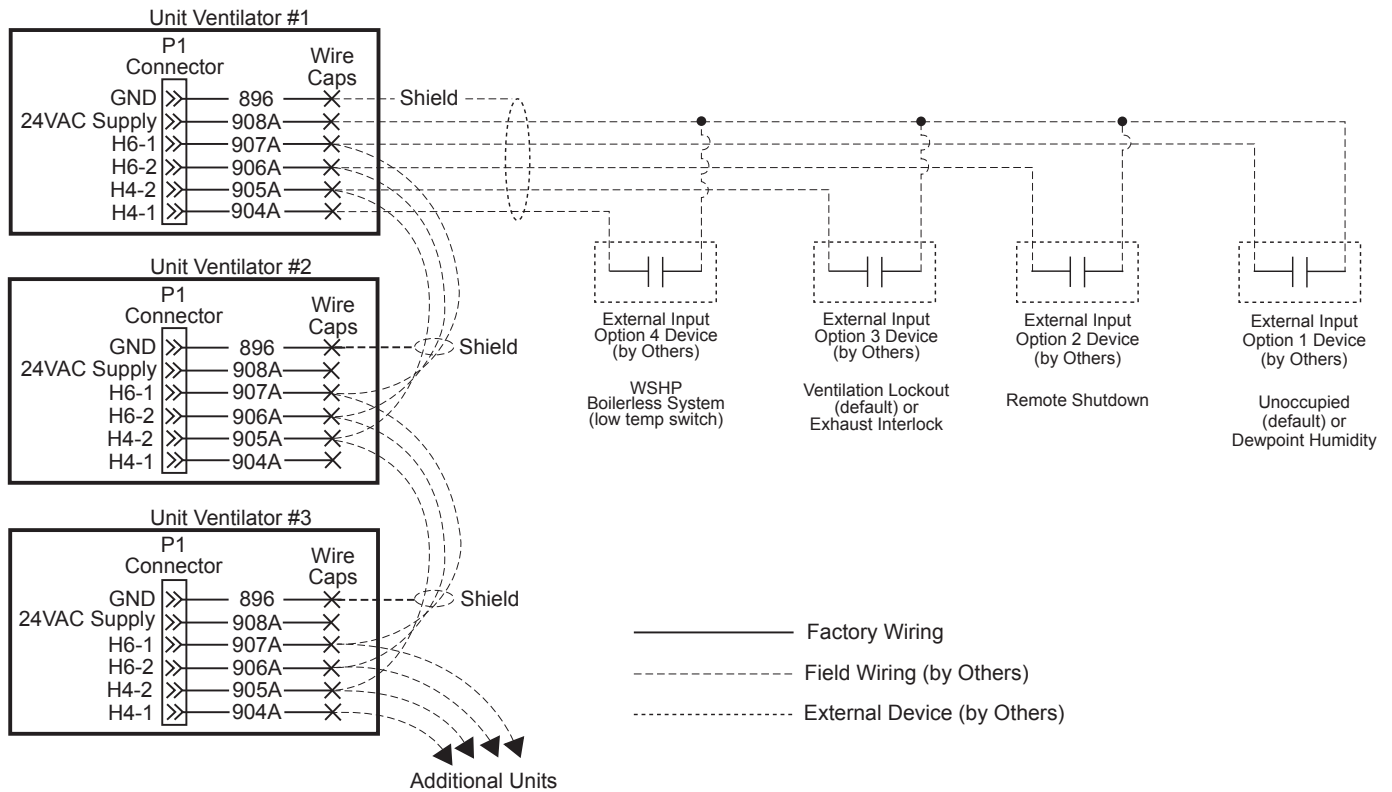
Unit Ventilator #1

P1 Connector

Wire Caps

GND — 896 — Shield

24VAC Supply — 908A

H6-1 — 907A

H6-2 — 906A

H4-2 — 905A

H4-1 — 904A

Unit Ventilator #2

P1 Connector

Wire Caps

GND — 896 — Shield

24VAC Supply — 908A

H6-1 — 907A

H6-2 — 906A

H4-2 — 905A

H4-1 — 904A

Unit Ventilator #3

P1 Connector

Wire Caps

GND — 896 — Shield

24VAC Supply — 908A

H6-1 — 907A

H6-2 — 906A

H4-2 — 905A

H4-1 — 904A

Additional Units

External Input Option 4 Device (by Others)

WSHP Boilerless System (low temp switch)

External Input Option 3 Device (by Others)

Ventilation Lockout (default) or Exhaust Interlock

External Input Option 2 Device (by Others)

Remote Shutdown

External Input Option 1 Device (by Others)

Unoccupied (default) or Dewpoint Humidity

Factory Wiring

Field Wiring (by Others)

External Device (by Others)